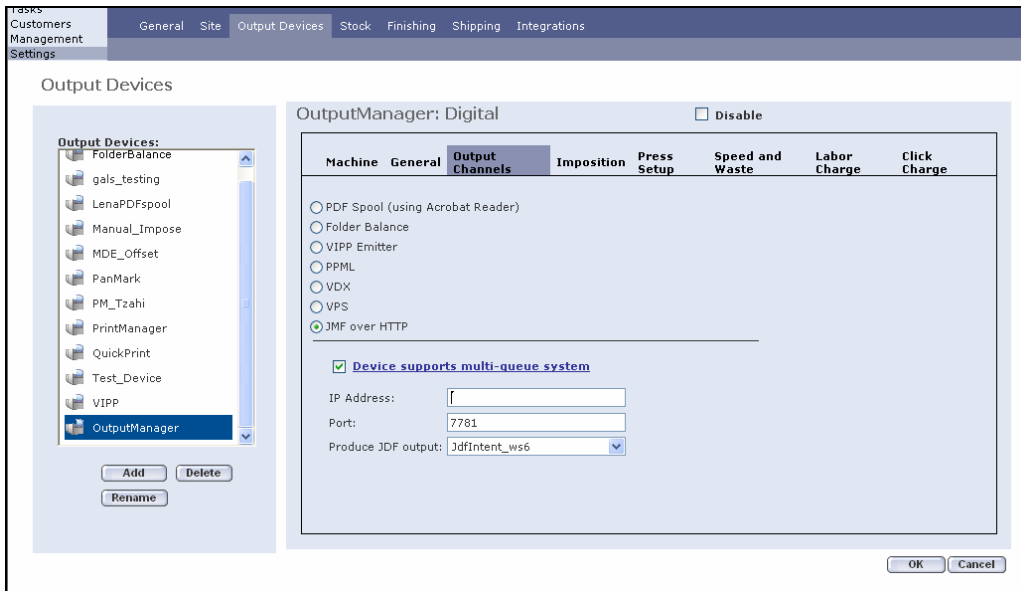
Tasks
Customers
Management
Settings

General Site Output Devices Stock Finishing Shipping Integrations

Output Devices

Output Devices:
FolderBalance
gals_testing
LenaPDFspool
Manual_Impose
MDE_Offset
PanMark
PM_Tzahi
PrintManager
QuickPrint
Test_Device
VIPP
OutputManager

Add Delete
Rename

OutputManager: Digital

Disable

Machine General Output Channels Imposition Press Setup Speed and Waste Labor Charge Click Charge

PDF Spool (using Acrobat Reader)
Folder Balance
VIPP Emitter
PPML
VDX
VPS
JMF over HTTP

Device supports multi-queue system

IP Address:
Port: 7781
Produce JDF output: JdfIntent_ws6

OK Cancel